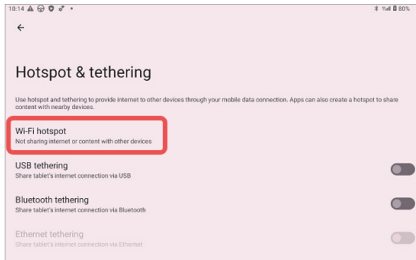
10:14 ▲ ⊕ ⊘ ⊘ •
80%

←

Hotspot & tethering

Use hotspot and tethering to provide internet to other devices through your mobile data connection. Apps can also create a hotspot to share content with nearby devices.

Wi-Fi hotspot
Not sharing internet or content with other devices

USB tethering
Share tablet's internet connection via USB

Bluetooth tethering
Share tablet's internet connection via Bluetooth

Ethernet tethering
Share tablet's internet connection via Ethernet